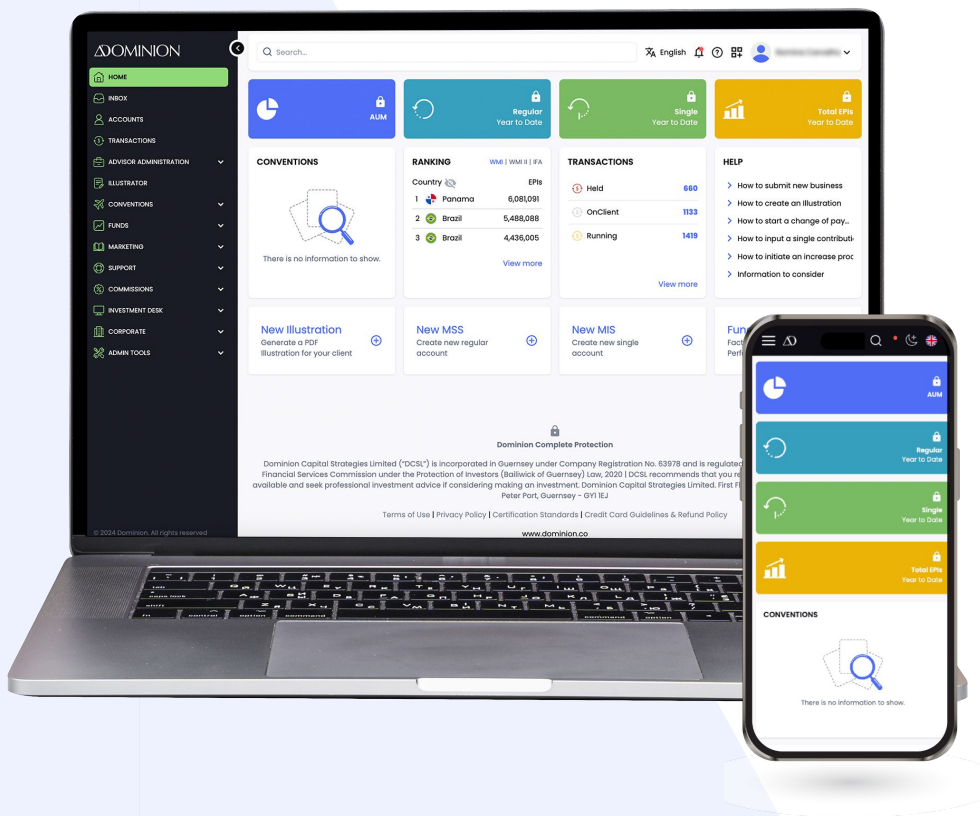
DOMINION

HOME
INBOX
ACCOUNTS
TRANSACTIONS
ADVISOR ADMINISTRATION
ILLUSTRATOR
CONVENTIONS
FUNDS
MARKETING
SUPPORT
COMMISSIONS
INVESTMENT DESK
CORPORATE
ADMIN TOOLS

© 2024 Dominion. All rights reserved

Search...

English

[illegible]

AUM

Regular
Year to Date

Single
Year to Date

Total EPIs
Year to Date

CONVENTIONS

There is no information to show.

RANKING
WMI | WMI II | IFA

Country
EPIs

| 1 | Panama | 6,081,091 |
|---|---|---|
| 2 | Brazil | 5,488,088 |
| 3 | Brazil | 4,436,005 |

View more

TRANSACTIONS

| Held | 660 |
|---|---|
| OnClient | 1133 |
| Running | 1419 |

View more

HELP

How to submit new business
How to create an Illustration
How to start a change of pay...
How to input a single contributi...
How to initiate an increase proc...
Information to consider

New Illustration
Generate a PDF Illustration for your client

New MSS
Create new regular account

New MIS
Create new single account

Fun...
Fact...
Perf...

Dominion Complete Protection

Dominion Capital Strategies Limited ("DCSL") is incorporated in Guernsey under Company Registration No. 63978 and is regulated ... Financial Services Commission under the Protection of Investors (Bailiwick of Guernsey) Law, 2020 | DCSL recommends that you re... available and seek professional investment advice if considering making an investment. Dominion Capital Strategies Limited. First Fl... Peter Port, Guernsey - GY1 1EJ

Terms of Use | Privacy Policy | Certification Standards | Credit Card Guidelines & Refund Policy

www.dominion.co

AUM

Regular
Year to Date

Single
Year to Date

Total EPIs
Year to Date

CONVENTIONS

There is no information to show.